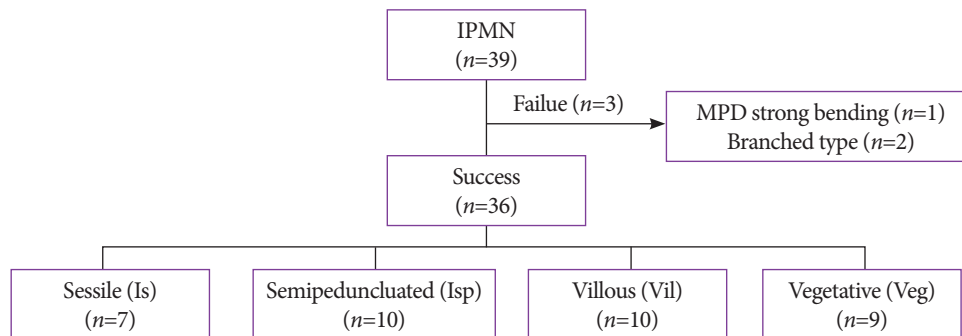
IPMN
($n$=39)

Failue ($n$=3)

MPD strong bending ($n$=1)
Branched type ($n$=2)

Success
($n$=36)

Sessile (Is)
($n$=7)

Semipeduncluated (Isp)
($n$=10)

Villous (Vil)
($n$=10)

Vegetative (Veg)
($n$=9)